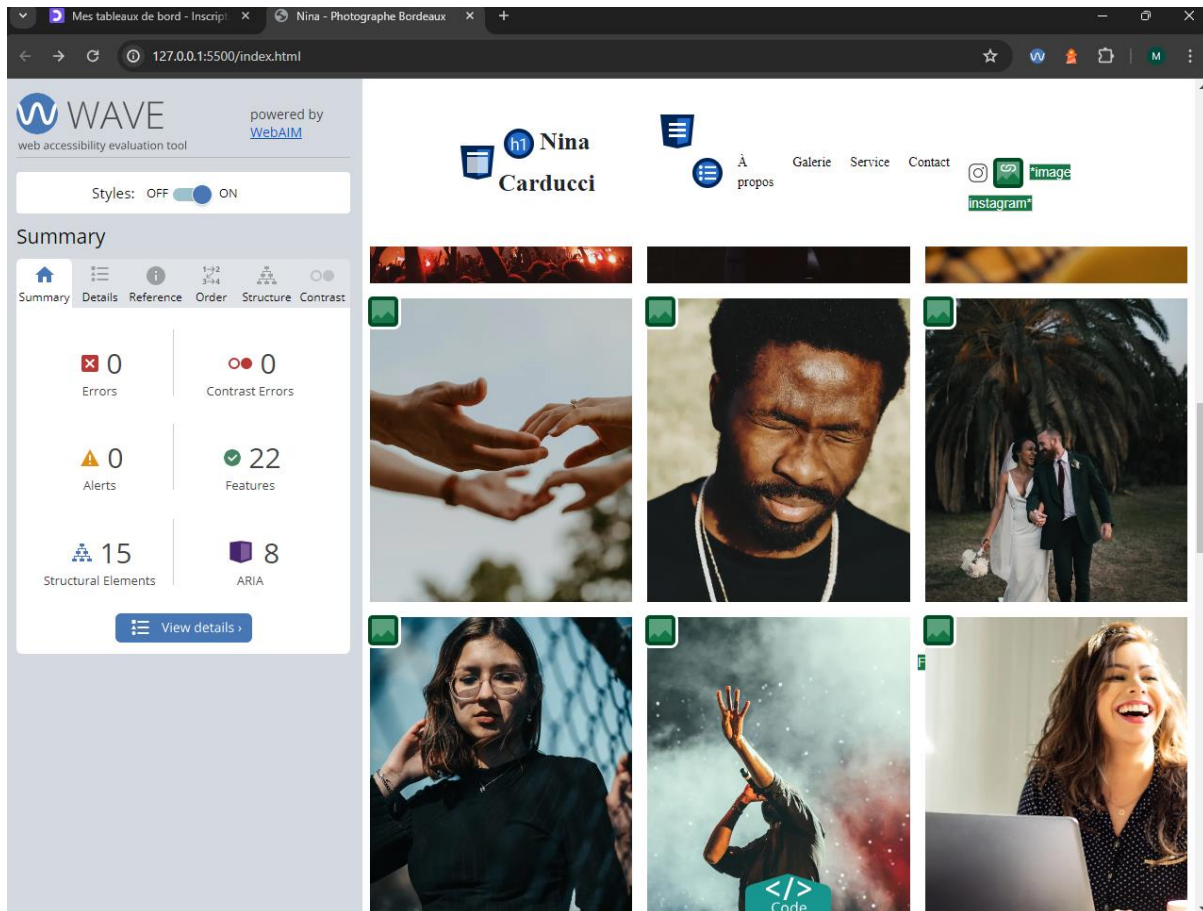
Mes tableaux de bord - Inscript ×
Nina - Photographe Bordeaux ×
+

127.0.0.1:5500/index.html

M

WAVE
web accessibility evaluation tool
powered by WebAIM

Styles: OFF ON

Summary

Summary Details Reference Order Structure Contrast

0 Errors
0 Contrast Errors
0 Alerts
22 Features
15 Structural Elements
8 ARIA

View details ›

h1 Nina Carducci

À propos Galerie Service Contact

*image instagram*

F

Code